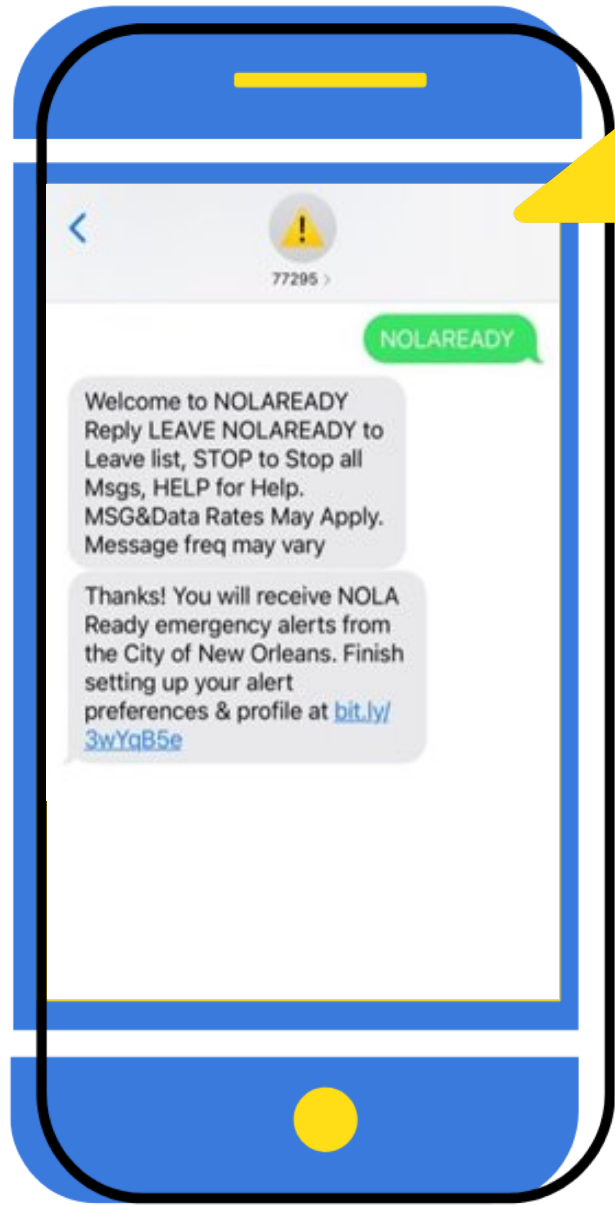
77295 >

NOLAREADY

Welcome to NOLAREADY Reply LEAVE NOLAREADY to Leave list, STOP to Stop all Msgs, HELP for Help. MSG&Data Rates May Apply. Message freq may vary

Thanks! You will receive NOLA Ready emergency alerts from the City of New Orleans. Finish setting up your alert preferences & profile at bit.ly/3wYqB5e